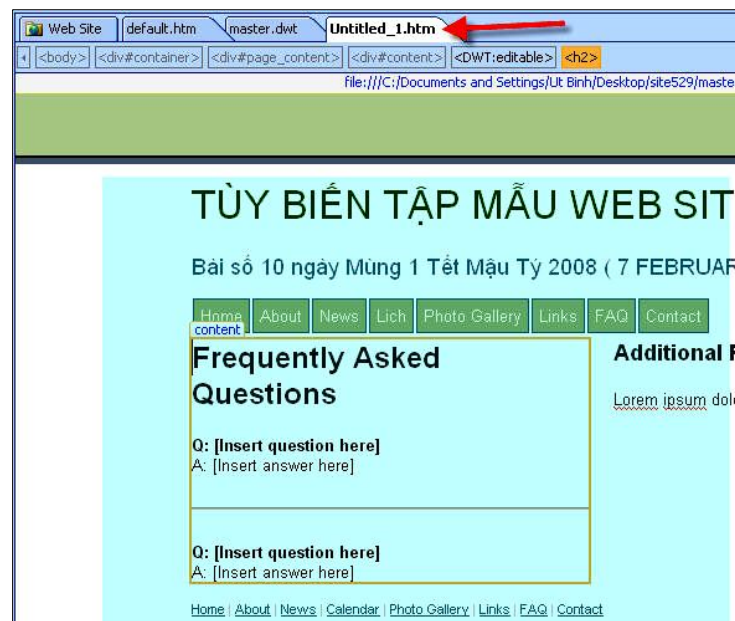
Web Site | default.htm | master.dwt | Untitled_1.htm

<body> <div#container> <div#page_content> <div#content> <DWT:editable> <h2>

file:///C:/Documents and Settings/Ut Binh/Desktop/site529/maste

TÙY BIẾN TẬP MẪU WEB SIT

Bài số 10 ngày Mùng 1 Tết Mậu Tý 2008 ( 7 FEBRUAR

Home | About | News | Lich | Photo Gallery | Links | FAQ | Contact

content

Frequently Asked Questions

Q: [Insert question here]
A: [Insert answer here]

Q: [Insert question here]
A: [Insert answer here]

Additional F

Lorem ipsum dol

Home | About | News | Calendar | Photo Gallery | Links | FAQ | Contact